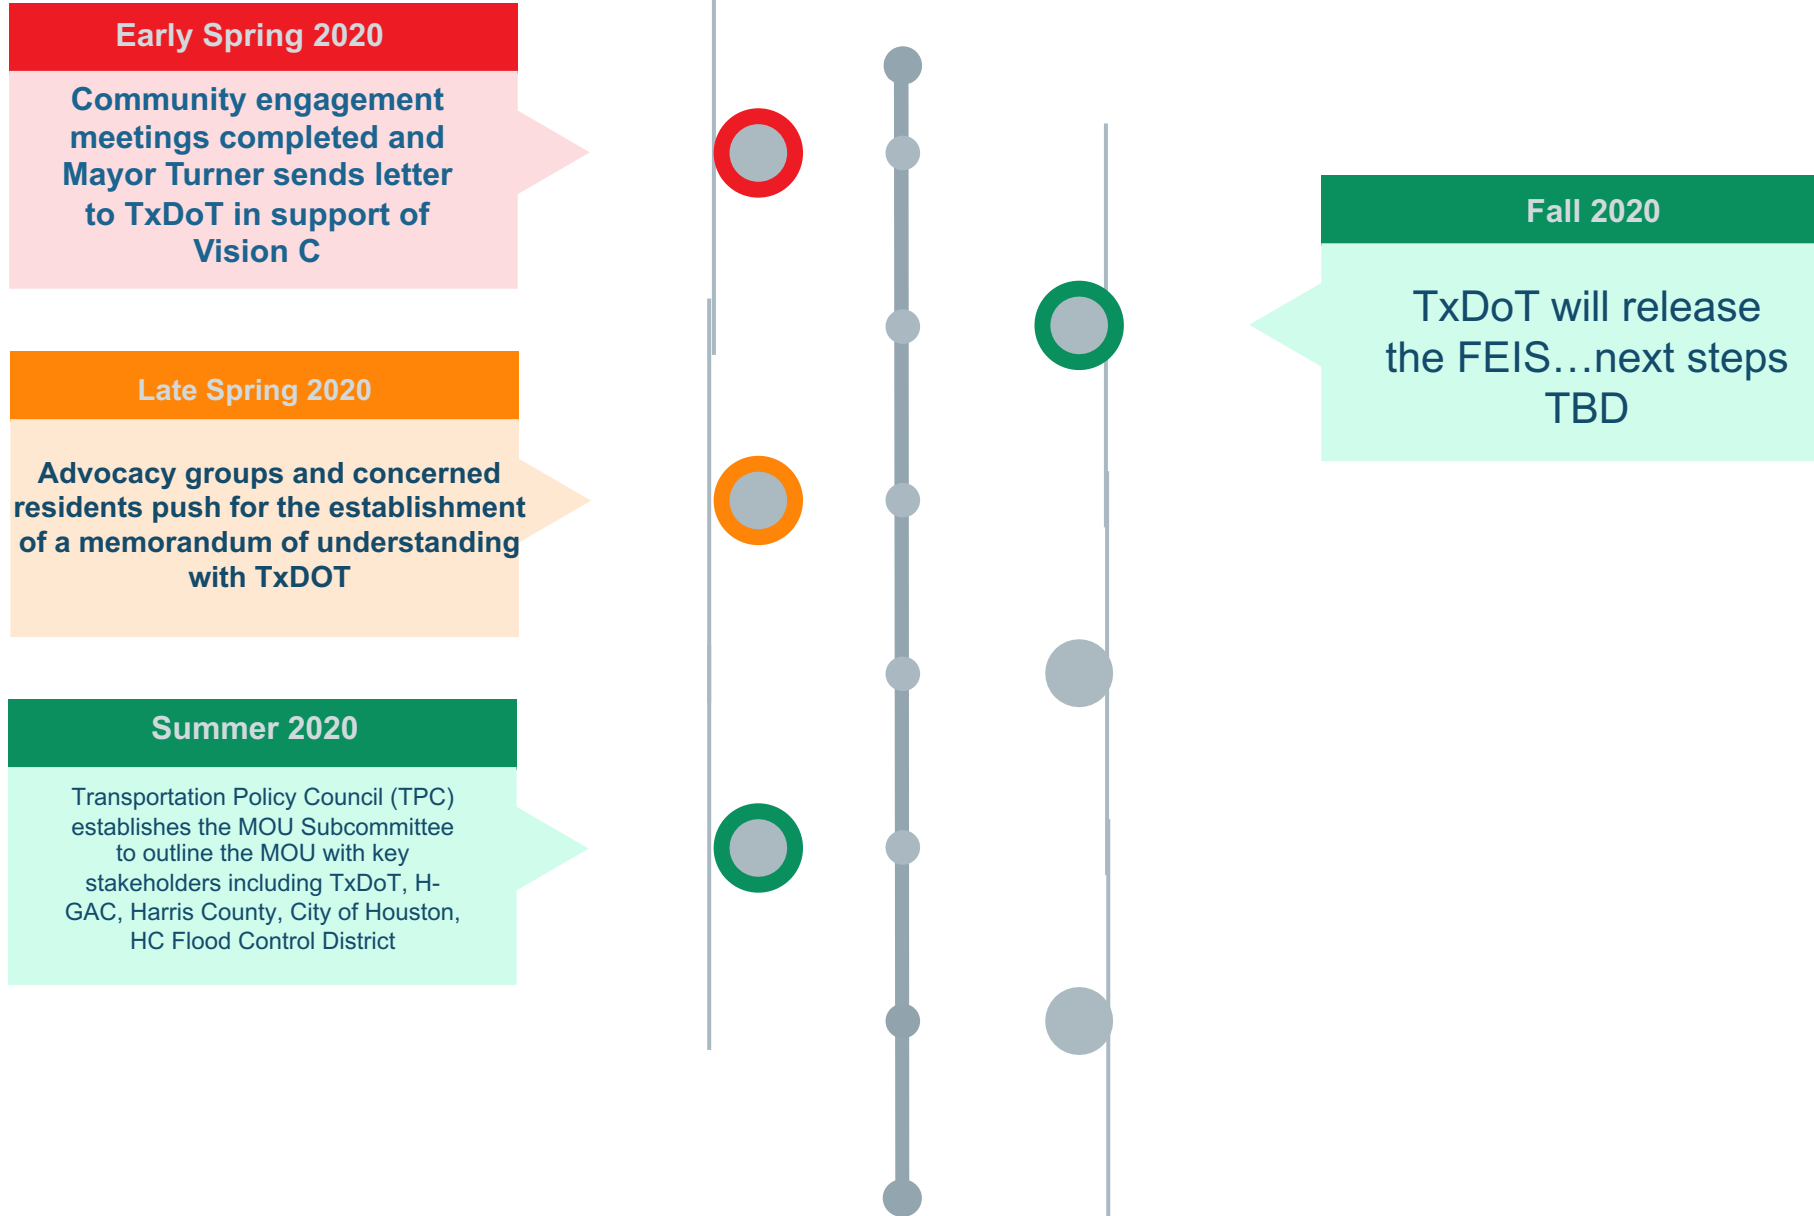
Early Spring 2020

Community engagement meetings completed and Mayor Turner sends letter to TxDoT in support of Vision C

Fall 2020

TxDoT will release the FEIS…next steps TBD

Late Spring 2020

Advocacy groups and concerned residents push for the establishment of a memorandum of understanding with TxDOT

Summer 2020

Transportation Policy Council (TPC) establishes the MOU Subcommittee to outline the MOU with key stakeholders including TxDoT, H-GAC, Harris County, City of Houston, HC Flood Control District